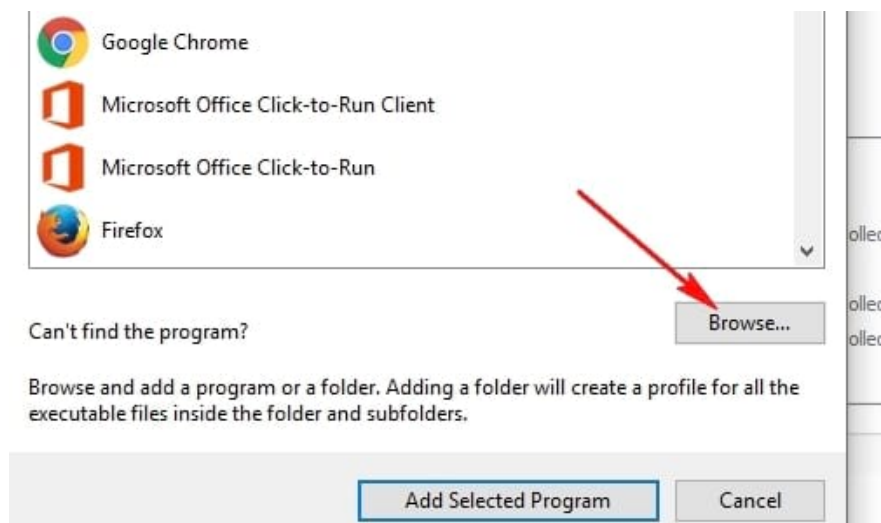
Google Chrome

Microsoft Office Click-to-Run Client

Microsoft Office Click-to-Run

Firefox

Can't find the program?

Browse...

Browse and add a program or a folder. Adding a folder will create a profile for all the executable files inside the folder and subfolders.

Add Selected Program

Cancel

olle

olle

olle